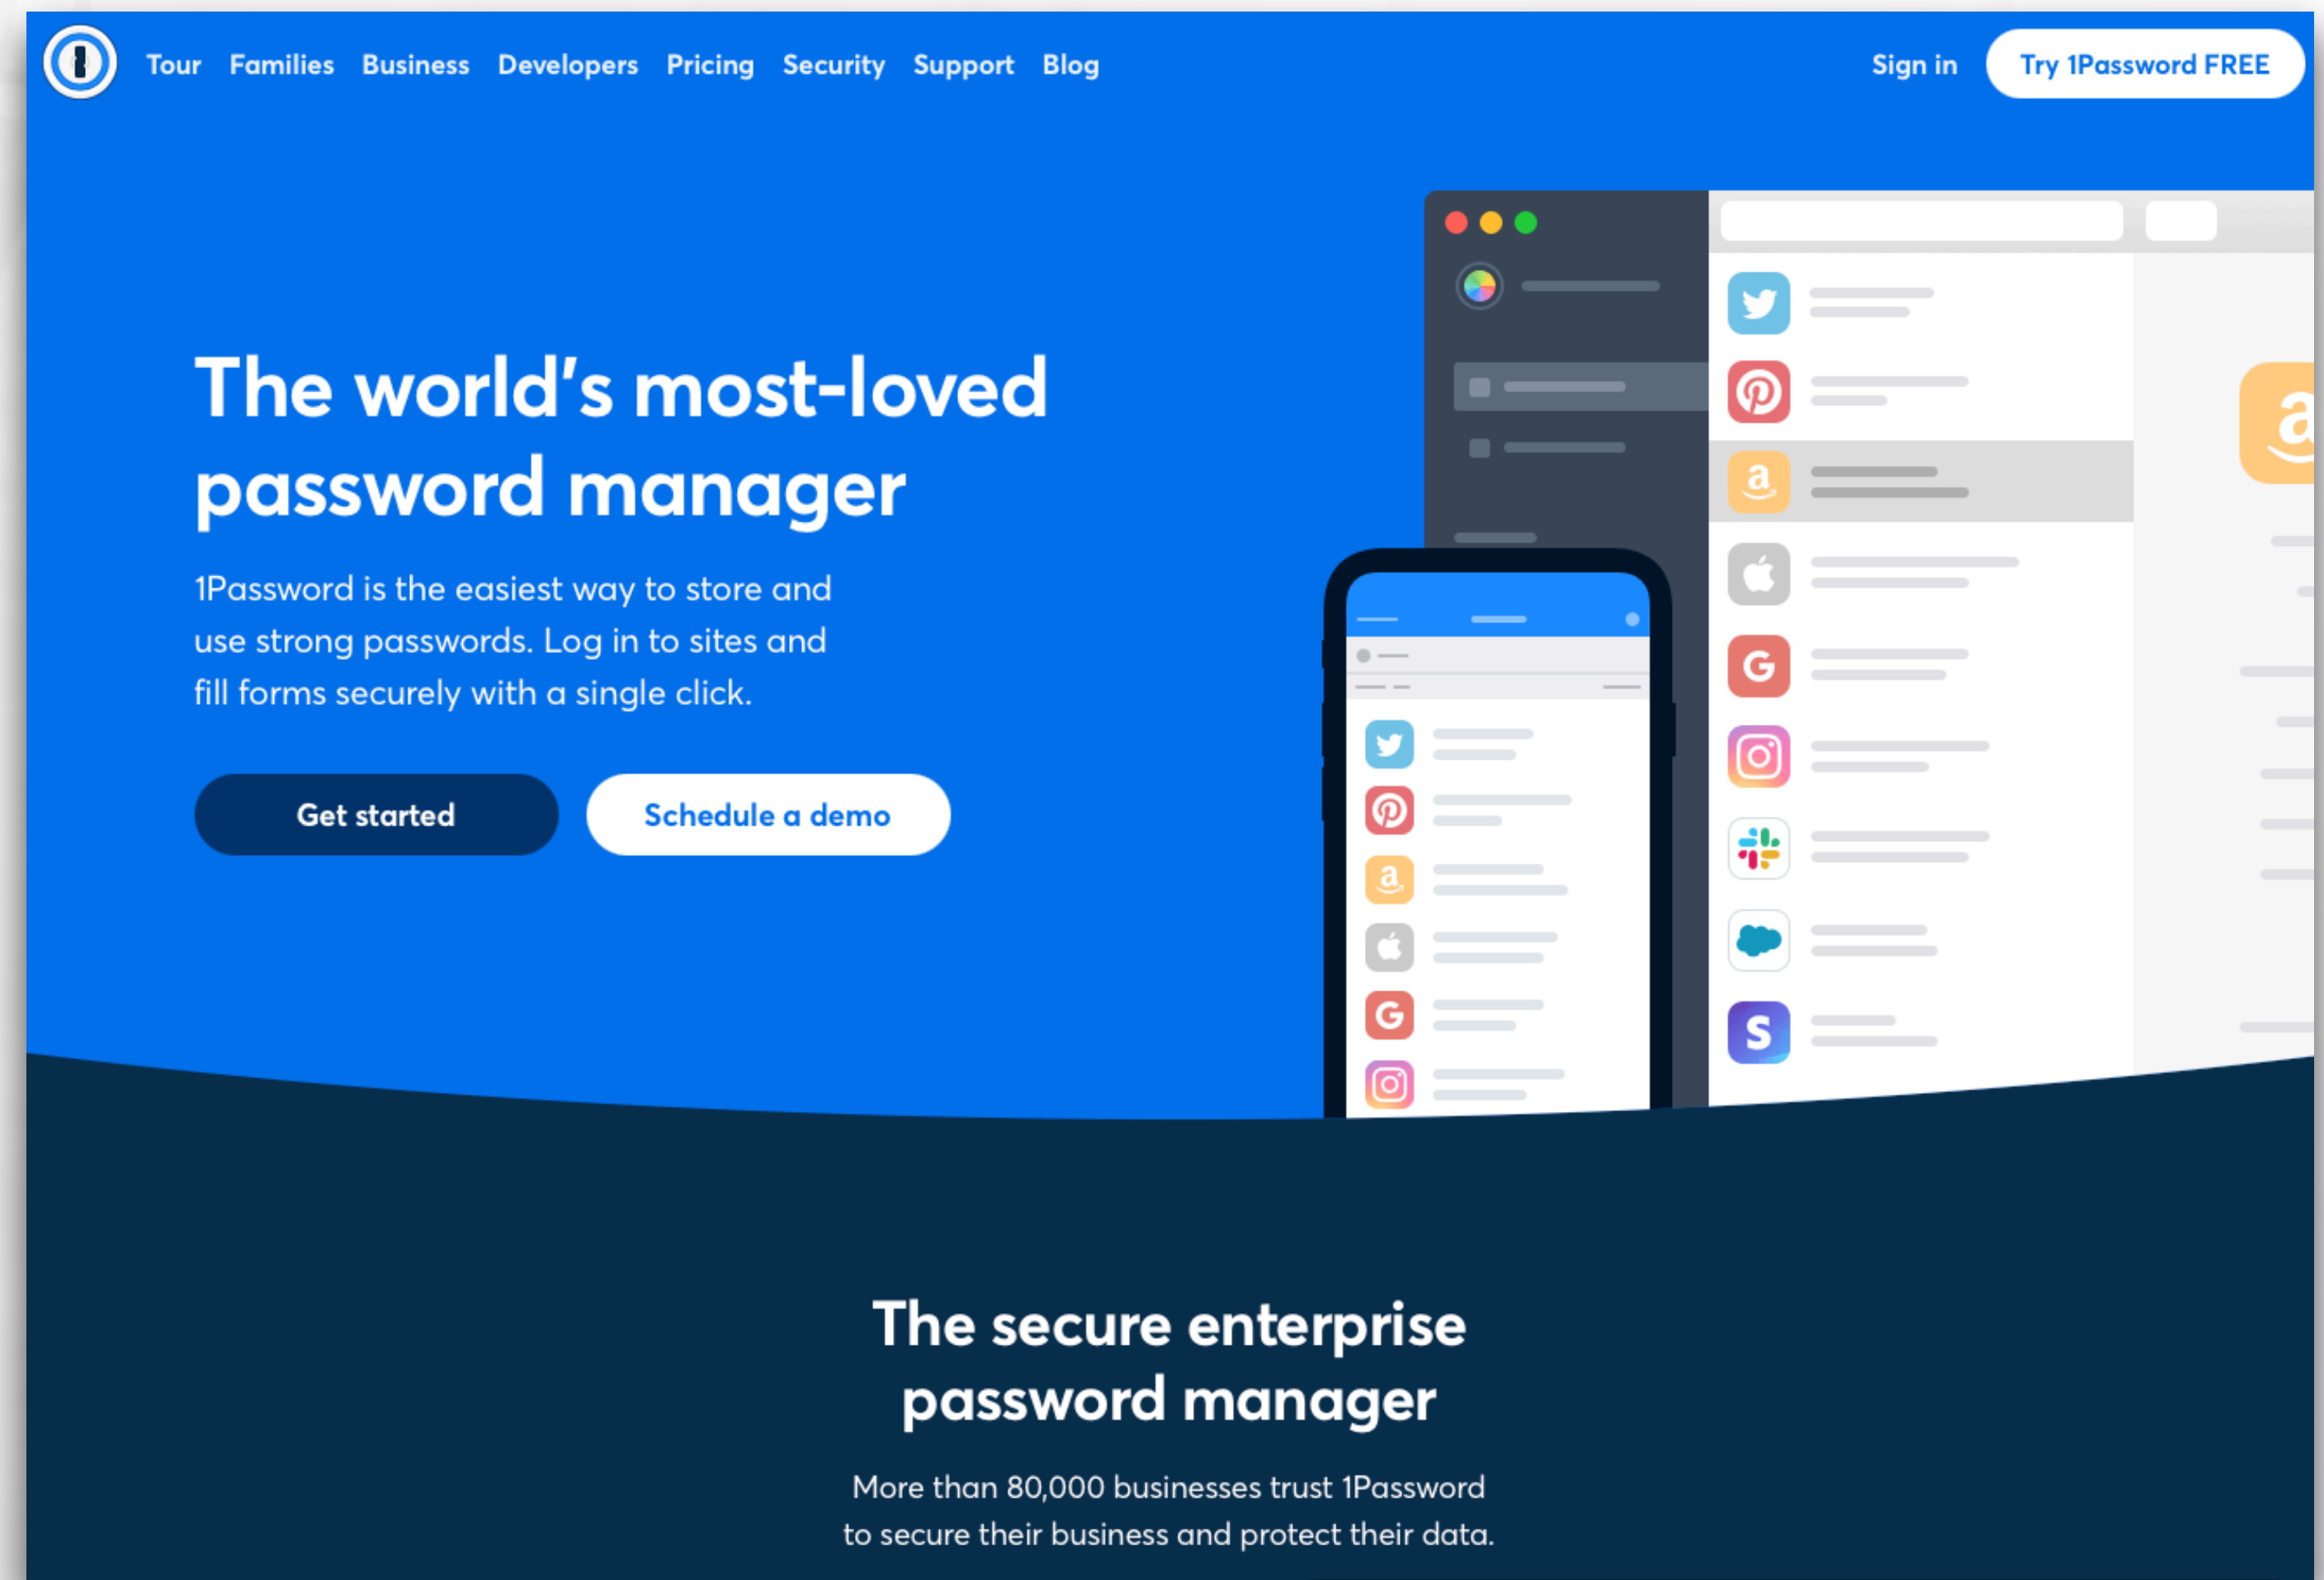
Tour Families Business Developers Pricing Security Support Blog

Sign in Try 1Password FREE

The world's most-loved password manager

1Password is the easiest way to store and use strong passwords. Log in to sites and fill forms securely with a single click.

Get started Schedule a demo

The secure enterprise password manager

More than 80,000 businesses trust 1Password to secure their business and protect their data.